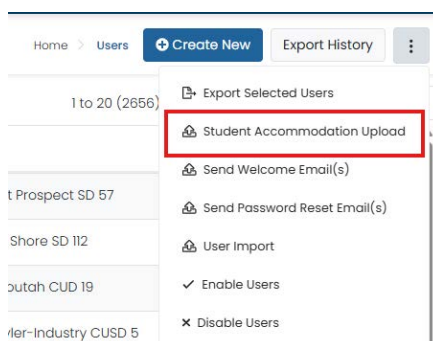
Home > Users
Create New
Export History
1 to 20 (2656)
t Prospect SD 57
Shore SD 112
outah CUD 19
ler-Industry CUSD 5
Export Selected Users
Student Accommodation Upload
Send Welcome Email(s)
Send Password Reset Email(s)
User Import
✓ Enable Users
× Disable Users